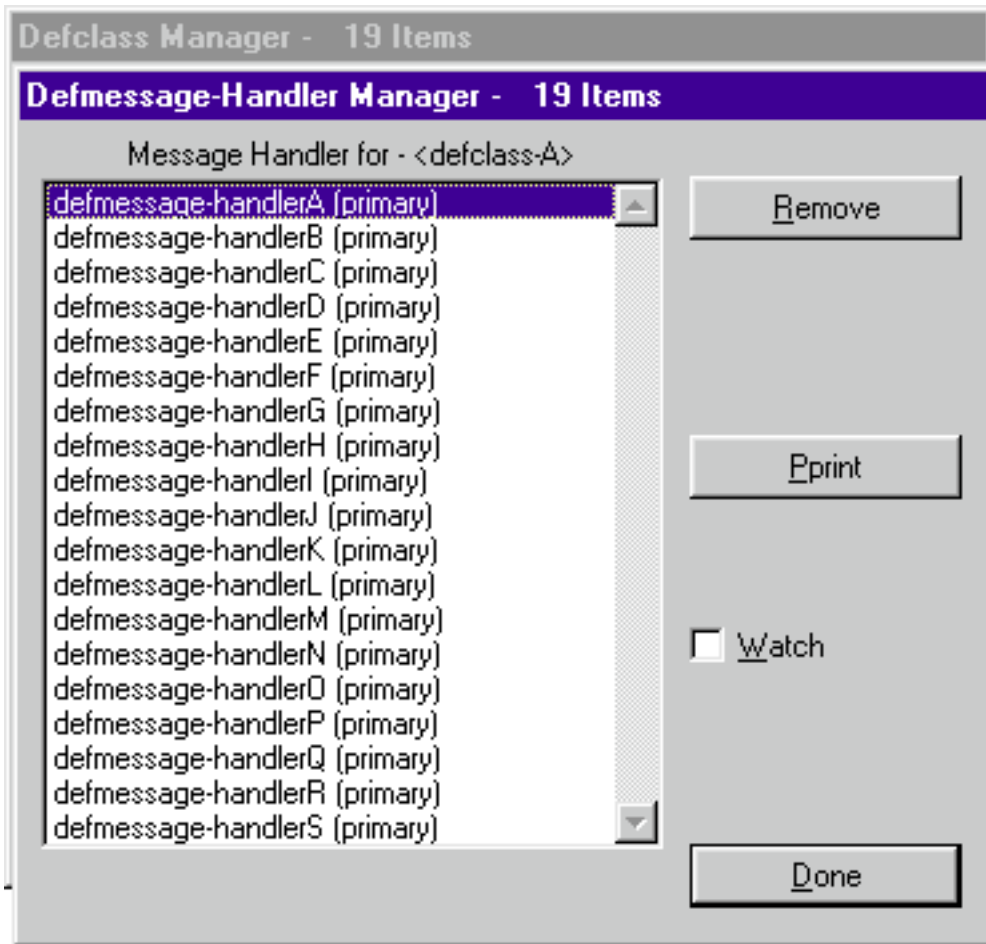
Defclass Manager - 19 Items

Defmessage-Handler Manager - 19 Items

Message Handler for - <defclass-A>

defmessage-handlerA (primary)
defmessage-handlerB (primary)
defmessage-handlerC (primary)
defmessage-handlerD (primary)
defmessage-handlerE (primary)
defmessage-handlerF (primary)
defmessage-handlerG (primary)
defmessage-handlerH (primary)
defmessage-handlerI (primary)
defmessage-handlerJ (primary)
defmessage-handlerK (primary)
defmessage-handlerL (primary)
defmessage-handlerM (primary)
defmessage-handlerN (primary)
defmessage-handlerO (primary)
defmessage-handlerP (primary)
defmessage-handlerQ (primary)
defmessage-handlerR (primary)
defmessage-handlerS (primary)

Remove

Pprint

Watch

Done